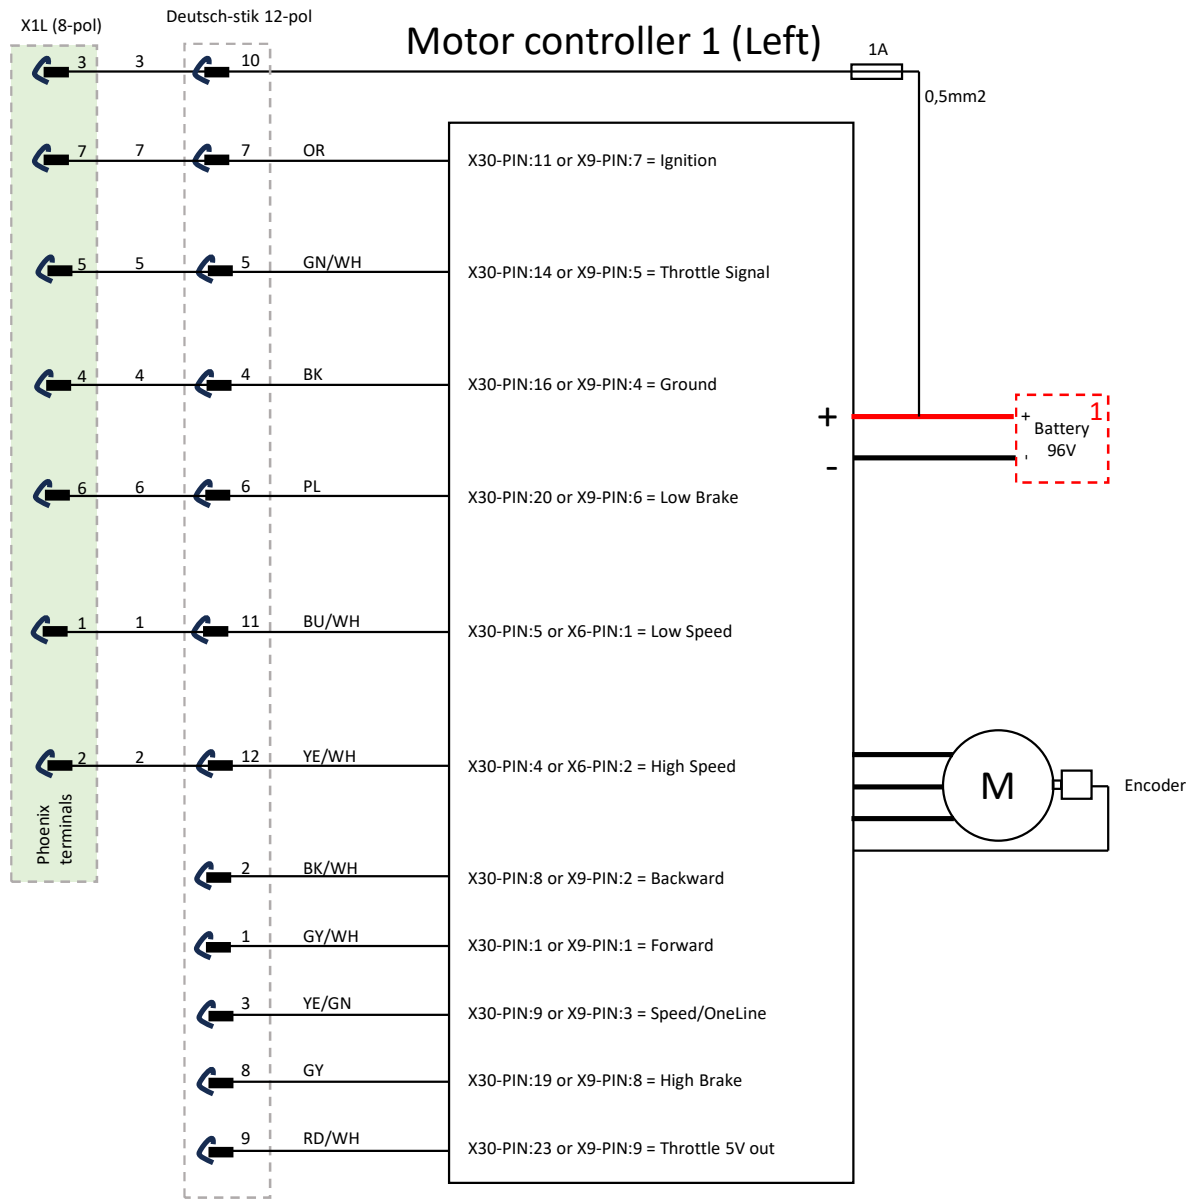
X1L (8-pol)

Deutsch-stik 12-pol

Motor controller 1 (Left)

1A

0,5mm2

3 3 10

7 7 7 OR X30-PIN:11 or X9-PIN:7 = Ignition

5 5 5 GN/WH X30-PIN:14 or X9-PIN:5 = Throttle Signal

4 4 4 BK X30-PIN:16 or X9-PIN:4 = Ground

+

-

+ Battery 96V 1

6 6 6 PL X30-PIN:20 or X9-PIN:6 = Low Brake

1 1 11 BU/WH X30-PIN:5 or X6-PIN:1 = Low Speed

2 2 12 YE/WH X30-PIN:4 or X6-PIN:2 = High Speed

M

Encoder

Phoenix terminals

2 BK/WH X30-PIN:8 or X9-PIN:2 = Backward

1 GY/WH X30-PIN:1 or X9-PIN:1 = Forward

3 YE/GN X30-PIN:9 or X9-PIN:3 = Speed/OneLine

8 GY X30-PIN:19 or X9-PIN:8 = High Brake

9 RD/WH X30-PIN:23 or X9-PIN:9 = Throttle 5V out